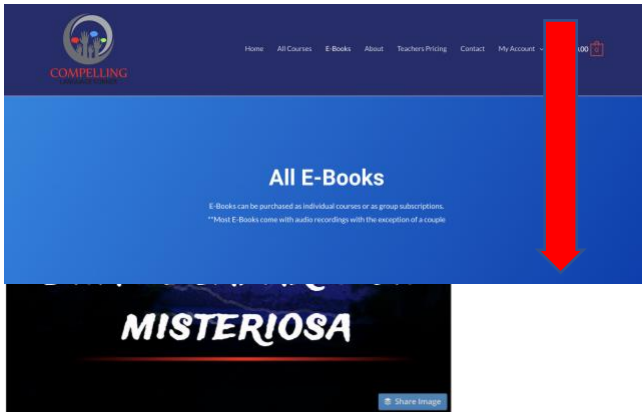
COMPELLING

Home All Courses E-Books About Teachers Pricing Contact My Account

.00 0

All E-Books

E-Books can be purchased as individual courses or as group subscriptions.
**Most E-Books come with audio recordings with the exception of a couple

MISTERIOSA

Share Image